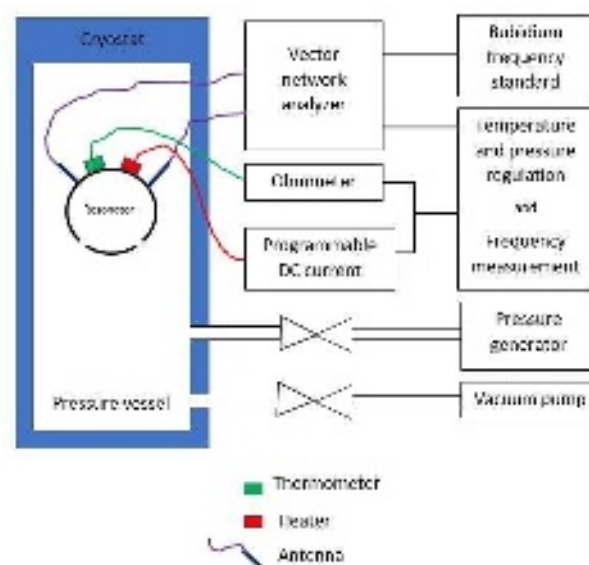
Cryostat

Vector network analyzer

Rubidium frequency standard

Temperature and pressure regulation and Frequency measurement

Resonator

Ohmmeter

Programmable DC current

Pressure generator

Pressure vessel

Vacuum pump

Thermometer

Heater

Antenna